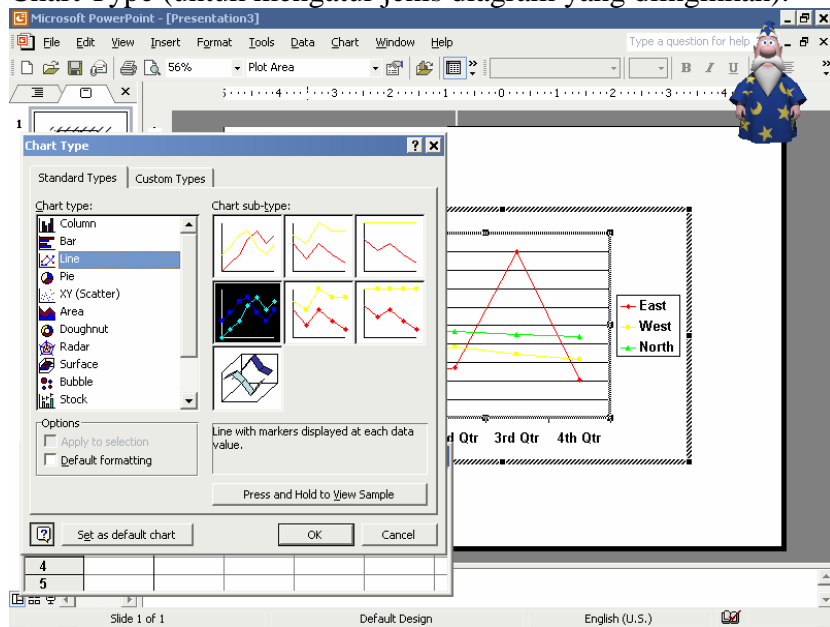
Chart Type (untuk mengatur jenis diagram yang diinginkan).

Microsoft PowerPoint - [Presentation3]

File Edit View Insert Format Tools Data Chart Window Help

Type a question for help

56%

Plot Area

Chart Type

Standard Types

Custom Types

Chart type:

Column

Bar

Line

Pie

XY (Scatter)

Area

Doughnut

Radar

Surface

Bubble

Stock

Chart sub-type:

Options

Apply to selection

Default formatting

Line with markers displayed at each data value.

Press and Hold to View Sample

Set as default chart

OK

Cancel

East

West

North

d Qtr 3rd Qtr 4th Qtr

4

5

Slide 1 of 1

Default Design

English (U.S.)